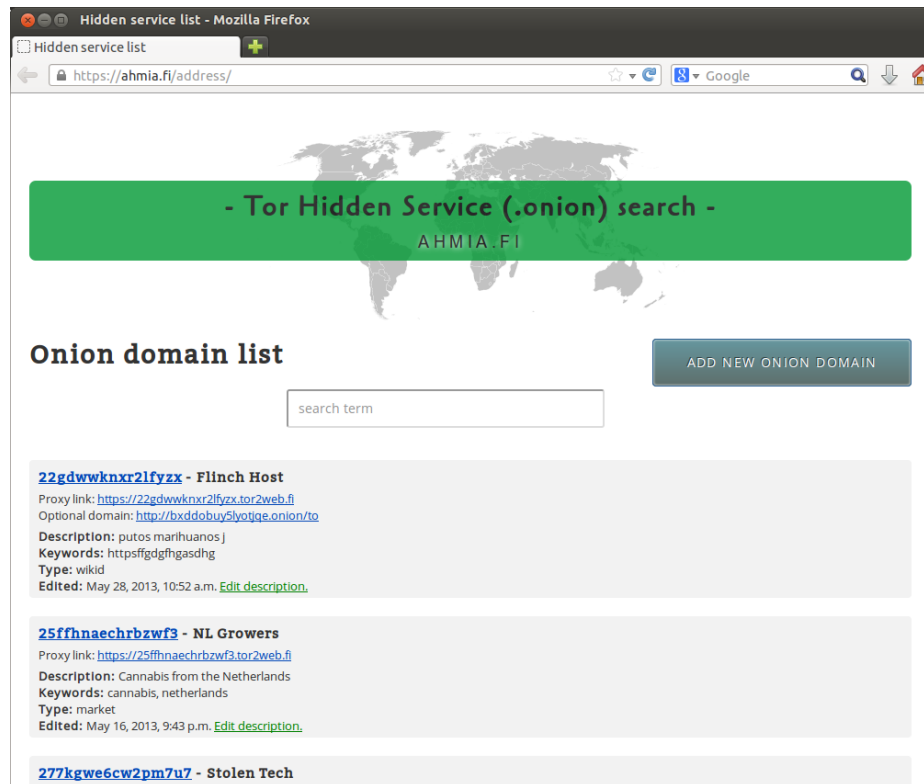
Hidden service list - Mozilla Firefox

Hidden service list

https://ahmia.fi/address/

Google

- Tor Hidden Service (.onion) search -

AHMIA.FI

Onion domain list

ADD NEW ONION DOMAIN

search term

22gdwwknxr2lfyzx - Flinch Host
Proxy link: https://22gdwwknxr2lfyzx.tor2web.fi
Optional domain: http://bxddobuy5lyotjqe.onion/to
Description: putos marihuanos j
Keywords: httpsffgdgfhgasdhg
Type: wikid
Edited: May 28, 2013, 10:52 a.m. Edit description.

25ffhnaechrbzwf3 - NL Growers
Proxy link: https://25ffhnaechrbzwf3.tor2web.fi
Description: Cannabis from the Netherlands
Keywords: cannabis, netherlands
Type: market
Edited: May 16, 2013, 9:43 p.m. Edit description.

277kgwe6cw2pm7u7 - Stolen Tech